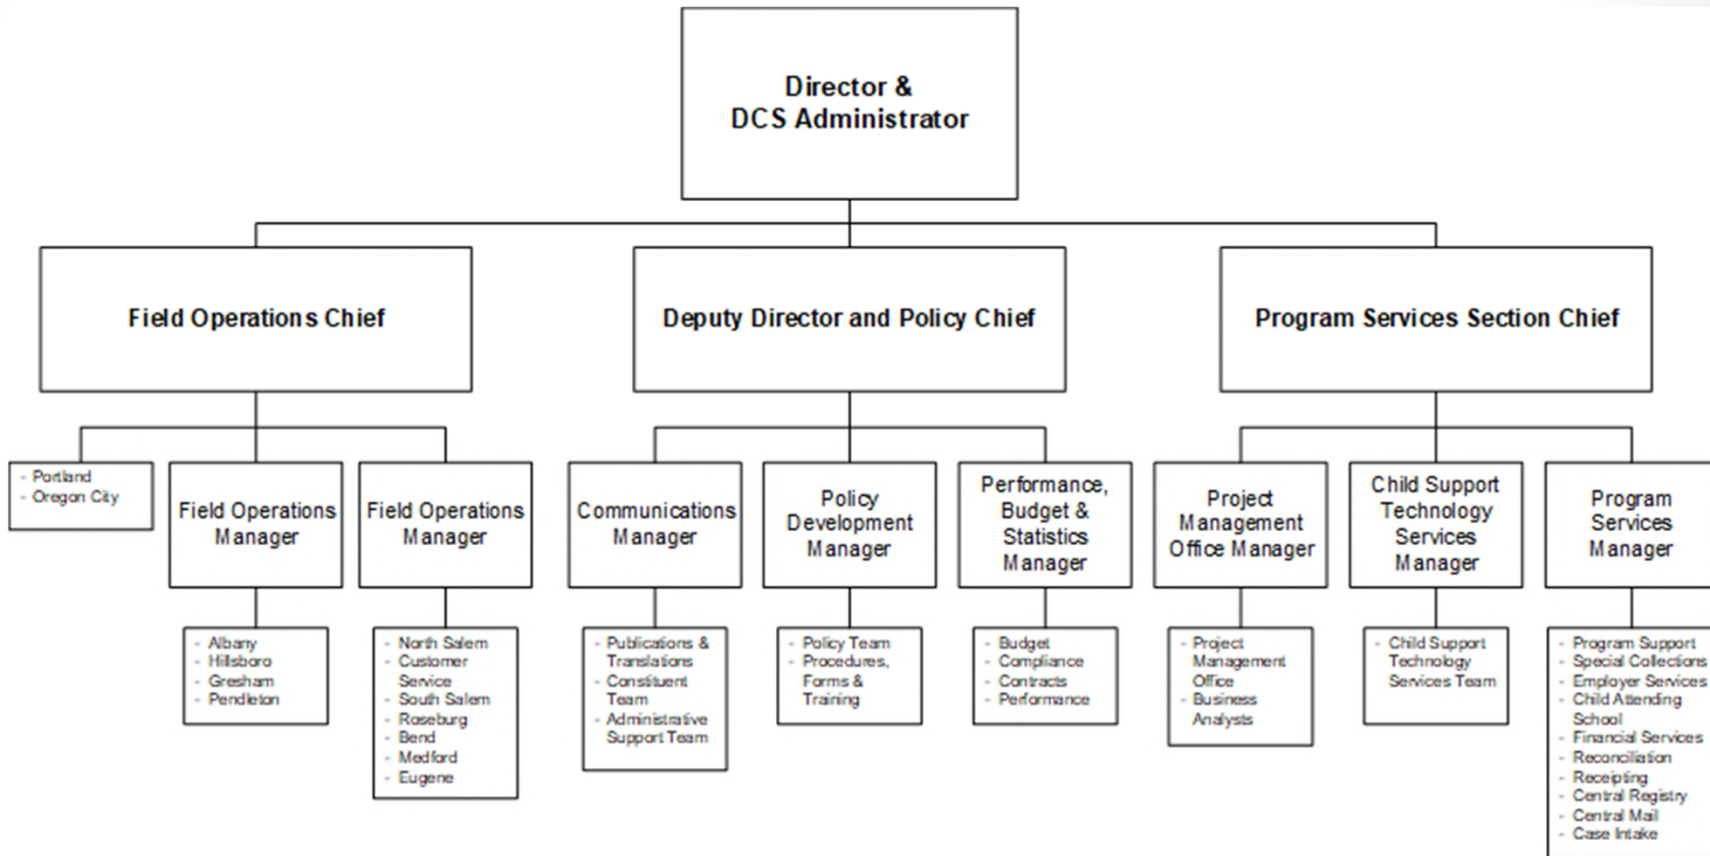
Director &
DCS Administrator

Field Operations Chief

Deputy Director and Policy Chief

Program Services Section Chief

- Portland
- Oregon City

Field Operations Manager

Field Operations Manager

Communications Manager

Policy Development Manager

Performance, Budget & Statistics Manager

Project Management Office Manager

Child Support Technology Services Manager

Program Services Manager

- Albany
- Hillsboro
- Gresham
- Pendleton

- North Salem
- Customer Service
- South Salem
- Roseburg
- Bend
- Medford
- Eugene

- Publications & Translations
- Constituent Team
- Administrative Support Team

- Policy Team
- Procedures, Forms & Training

- Budget
- Compliance
- Contracts
- Performance

- Project Management Office
- Business Analysts

- Child Support Technology Services Team

- Program Support
- Special Collections
- Employer Services
- Child Attending School
- Financial Services
- Reconciliation
- Receipting
- Central Registry
- Central Mail
- Case Intake